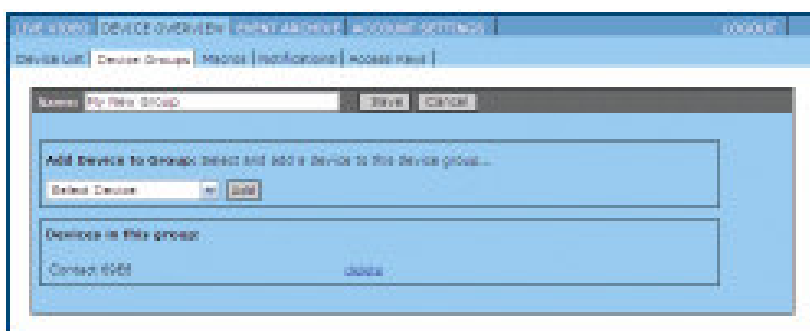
LIVE VIDEO | DEVICE OVERVIEW | EVENT ARCHIVE | ACCOUNT SETTINGS | LOGOUT

Device List | Device Groups | Macros | Notifications | Access Plans |

Name: My New Group Save Cancel

Add Device to group: Select and add a device to this device group...

Select Device Add

Devices in this group:

Contact 4565 delete